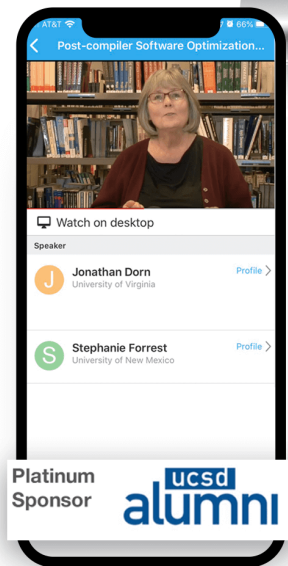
AT&T 66%

Post-compiler Software Optimization...

Watch on desktop

Speaker

J Jonathan Dorn
University of Virginia
Profile

S Stephanie Forrest
University of New Mexico
Profile

Platinum Sponsor

ucsd alumni